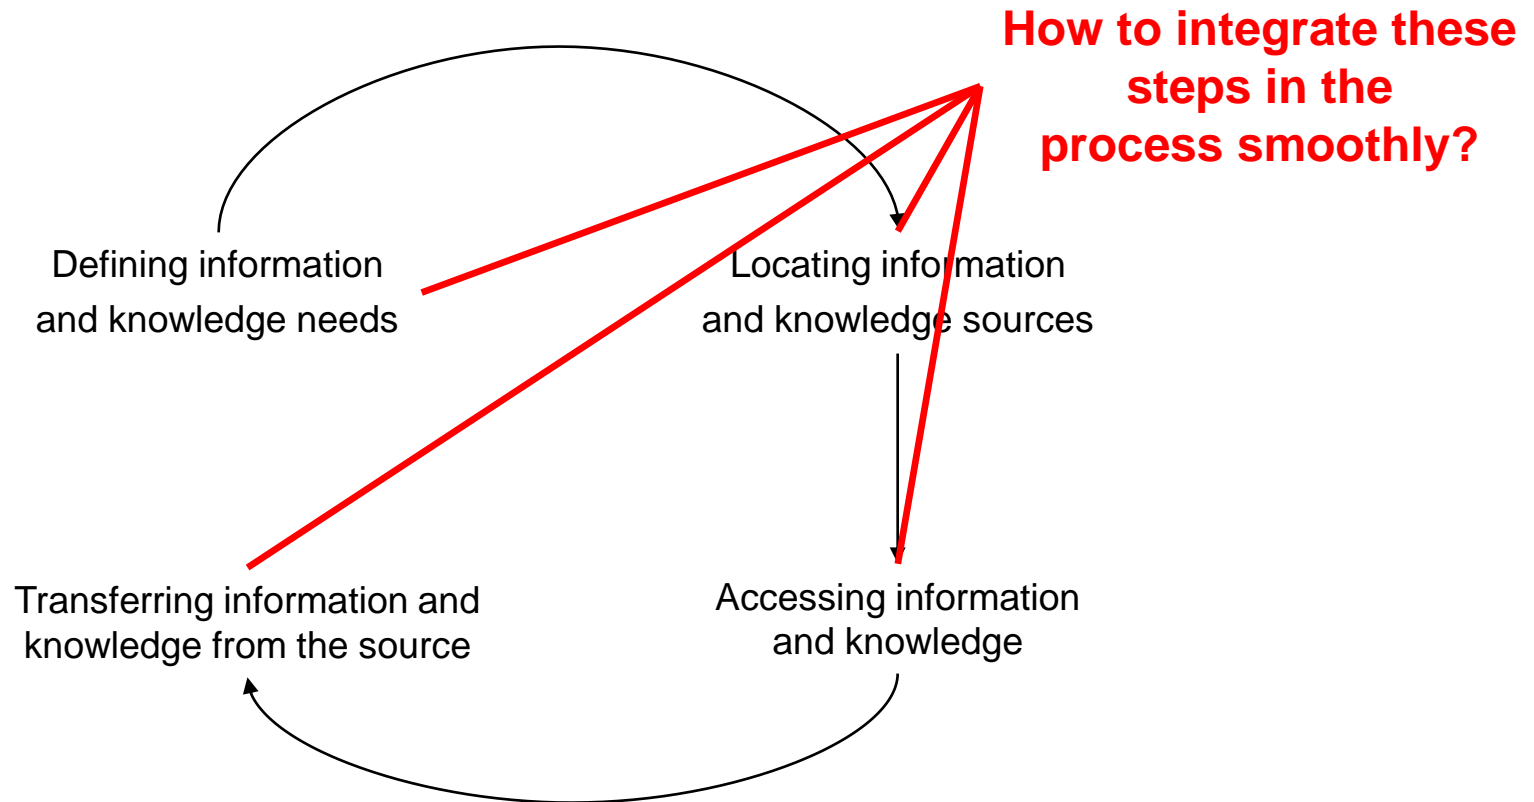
How to integrate these steps in the process smoothly?

Defining information and knowledge needs

Locating information and knowledge sources

Transferring information and knowledge from the source

Accessing information and knowledge